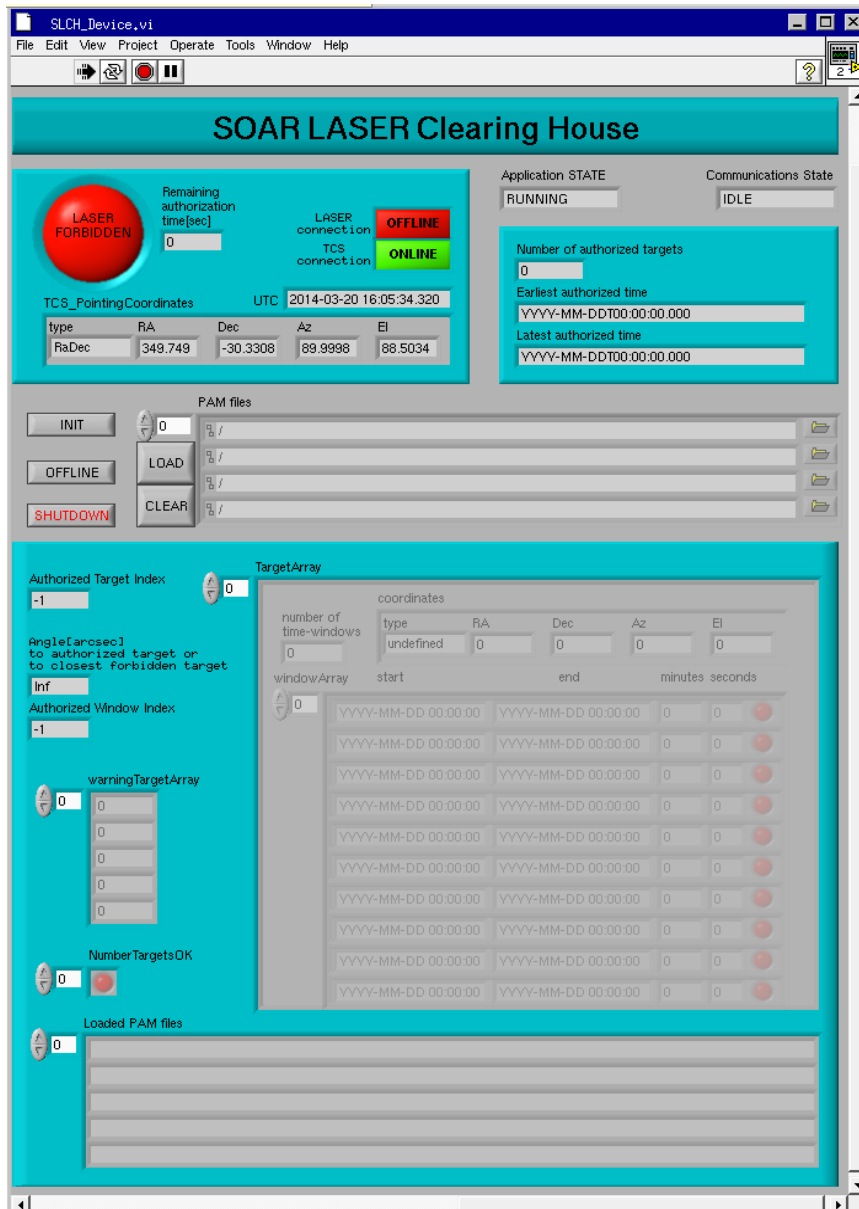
SLCH_Device.vi

File Edit View Project Operate Tools Window Help

SOAR LASER Clearing House

LASER FORBIDDEN

Remaining authorization time[sec]
0

LASER connection OFFLINE
TCS connection ONLINE

Application STATE
RUNNING

Communications State
IDLE

TCS_PointingCoordinates
UTC 2014-03-20 16:05:34.320

| type | RA | Dec | Az | El |
|---|---|---|---|---|
| RaDec | 349.749 | -30.3308 | 89.9998 | 88.5034 |

Number of authorized targets
0
Earliest authorized time
YYYY-MM-DDT00:00:00.000
Latest authorized time
YYYY-MM-DDT00:00:00.000

INIT
OFFLINE
SHUTDOWN

PAM files
0
LOAD
CLEAR
/
/
/
/

Authorized Target Index
-1

Angle[arcsec] to authorized target or to closest forbidden target
Inf

Authorized Window Index
-1

TargetArray
0

number of time-windows
0

coordinates
| type | RA | Dec | Az | El |
|---|---|---|---|---|
| undefined | 0 | 0 | 0 | 0 |

windowArray
0

| start | end | minutes | seconds |
|---|---|---|---|
| YYYY-MM-DD 00:00:00 | YYYY-MM-DD 00:00:00 | 0 | 0 |
| YYYY-MM-DD 00:00:00 | YYYY-MM-DD 00:00:00 | 0 | 0 |
| YYYY-MM-DD 00:00:00 | YYYY-MM-DD 00:00:00 | 0 | 0 |
| YYYY-MM-DD 00:00:00 | YYYY-MM-DD 00:00:00 | 0 | 0 |
| YYYY-MM-DD 00:00:00 | YYYY-MM-DD 00:00:00 | 0 | 0 |
| YYYY-MM-DD 00:00:00 | YYYY-MM-DD 00:00:00 | 0 | 0 |
| YYYY-MM-DD 00:00:00 | YYYY-MM-DD 00:00:00 | 0 | 0 |
| YYYY-MM-DD 00:00:00 | YYYY-MM-DD 00:00:00 | 0 | 0 |
| YYYY-MM-DD 00:00:00 | YYYY-MM-DD 00:00:00 | 0 | 0 |
| YYYY-MM-DD 00:00:00 | YYYY-MM-DD 00:00:00 | 0 | 0 |

warningTargetArray
0
0
0
0
0
0

NumberTargetsOK
0

Loaded PAM files
0